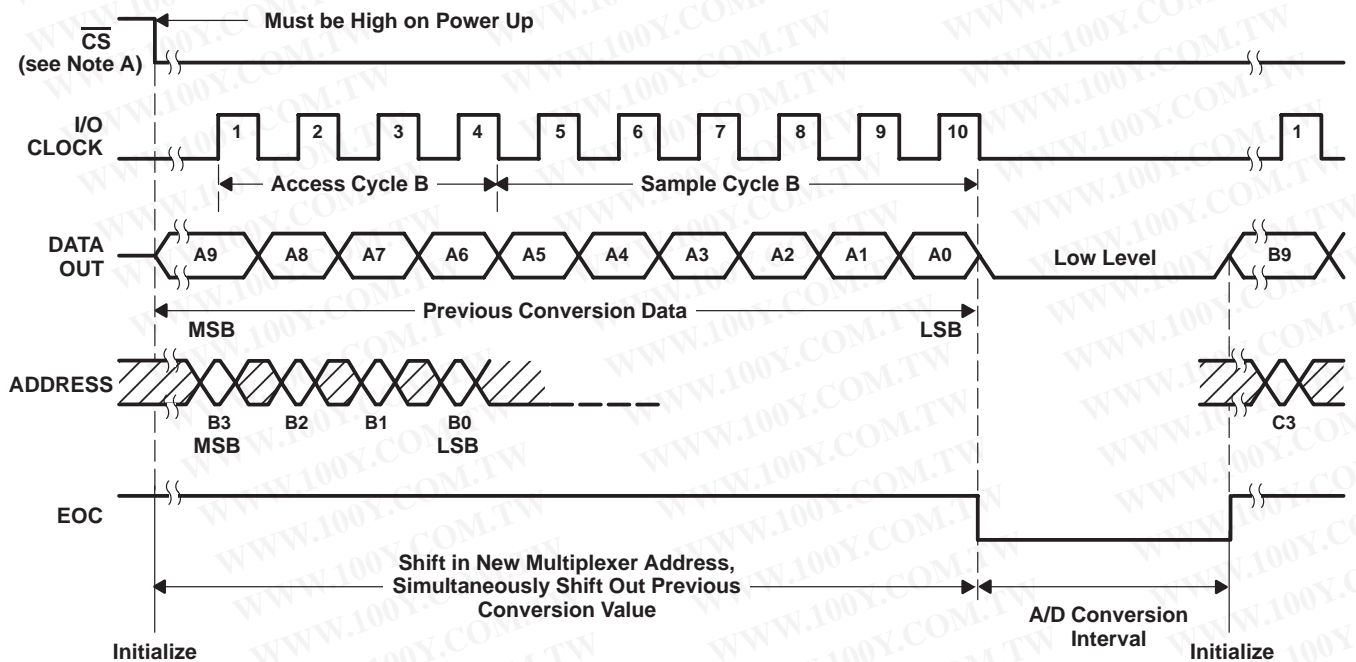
Must be High on Power Up

$\overline{CS}$ (see Note A)

I/O CLOCK

1 2 3 4 5 6 7 8 9 10 1

Access Cycle B

Sample Cycle B

DATA OUT

A9 A8 A7 A6 A5 A4 A3 A2 A1 A0

Low Level

B9

Previous Conversion Data

MSB

LSB

ADDRESS

B3 B2 B1 B0

MSB LSB

C3

EOC

Shift in New Multiplexer Address, Simultaneously Shift Out Previous Conversion Value

A/D Conversion Interval

Initialize

Initialize

WWW.100Y.COM.TW